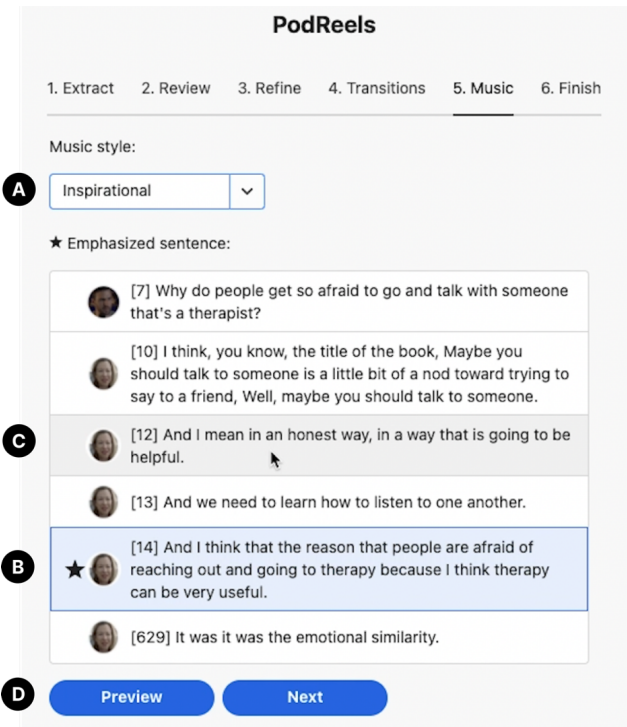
PodReels

1. Extract 2. Review 3. Refine 4. Transitions 5. Music 6. Finish

Music style:

A

Inspirational

★ Emphasized sentence:

[7] Why do people get so afraid to go and talk with someone that's a therapist?

[10] I think, you know, the title of the book, Maybe you should talk to someone is a little bit of a nod toward trying to say to a friend, Well, maybe you should talk to someone.

C

[12] And I mean in an honest way, in a way that is going to be helpful.

[13] And we need to learn how to listen to one another.

B

★

[14] And I think that the reason that people are afraid of reaching out and going to therapy because I think therapy can be very useful.

[629] It was it was the emotional similarity.

D

Preview

Next